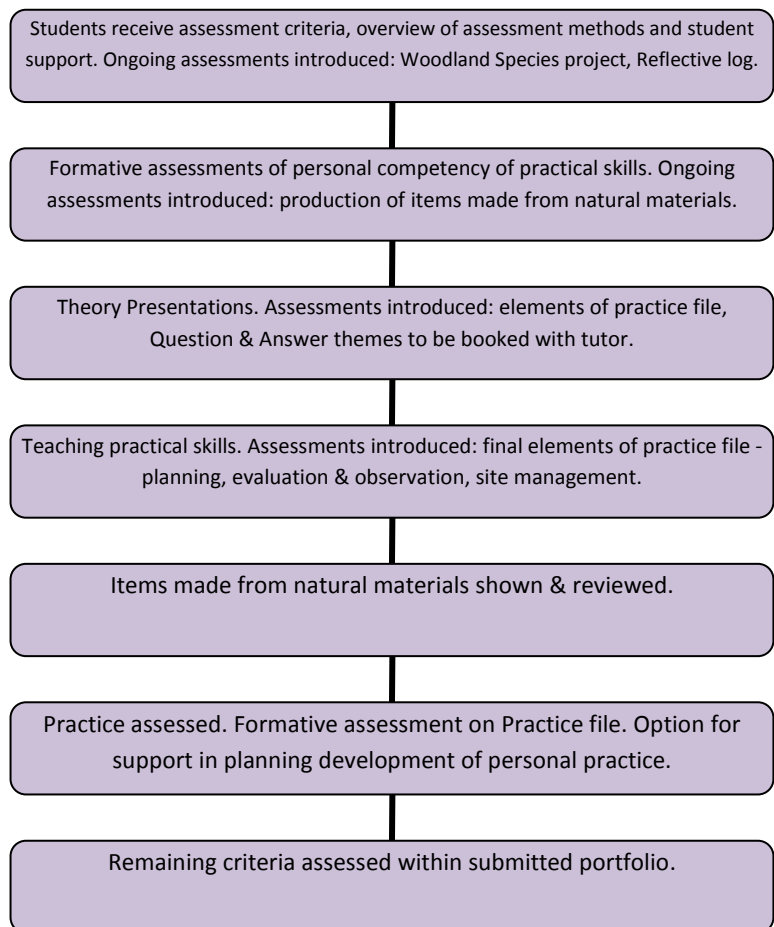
Students receive assessment criteria, overview of assessment methods and student support. Ongoing assessments introduced: Woodland Species project, Reflective log.

Formative assessments of personal competency of practical skills. Ongoing assessments introduced: production of items made from natural materials.

Theory Presentations. Assessments introduced: elements of practice file, Question & Answer themes to be booked with tutor.

Teaching practical skills. Assessments introduced: final elements of practice file - planning, evaluation & observation, site management.

Items made from natural materials shown & reviewed.

Practice assessed. Formative assessment on Practice file. Option for support in planning development of personal practice.

Remaining criteria assessed within submitted portfolio.